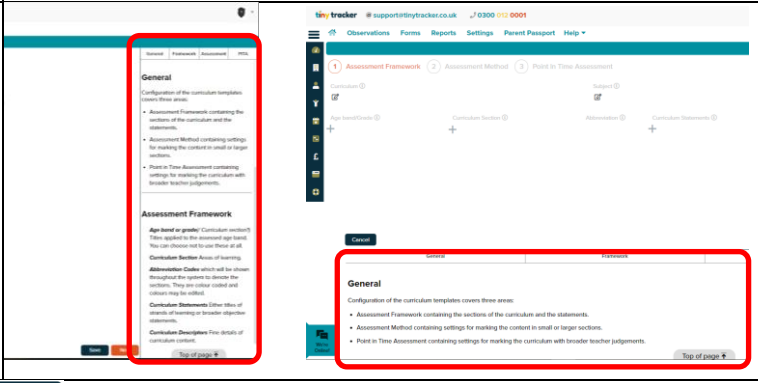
General | Framework | Assessment | PITJ

General

Configuration of the curriculum templates covers three areas:

- Assessment Framework containing the sections of the curriculum and the statements.
- Assessment Method containing settings for marking the content in small or larger sections.
- Point in Time Assessment containing settings for marking the curriculum with broader teacher judgements.

Assessment Framework

Age band or grade/ Curriculum section? Titles applied to the assessed age band. You can choose not to use these at all.

Curriculum Section Areas of learning.

Abbreviation Codes which will be shown throughout the system to denote the sections. They are colour coded and colours may be edited.

Curriculum Statements Either titles of strands of learning or broader objective statements.

Curriculum Descriptors Fine details of curriculum content.

Save

Top of page

tiny tracker support@tinytracker.co.uk 0300 012 0001

Observations Forms Reports Settings Parent Passport Help

1 Assessment Framework 2 Assessment Method 3 Point in Time Assessment

Curriculum

Subject

Age band/Grade

Curriculum Section

Abbreviation

Curriculum Statements

Cancel

General | Framework

General

Configuration of the curriculum templates covers three areas:

- Assessment Framework containing the sections of the curriculum and the statements.
- Assessment Method containing settings for marking the content in small or larger sections.
- Point in Time Assessment containing settings for marking the curriculum with broader teacher judgements.

We're Online!

Top of page